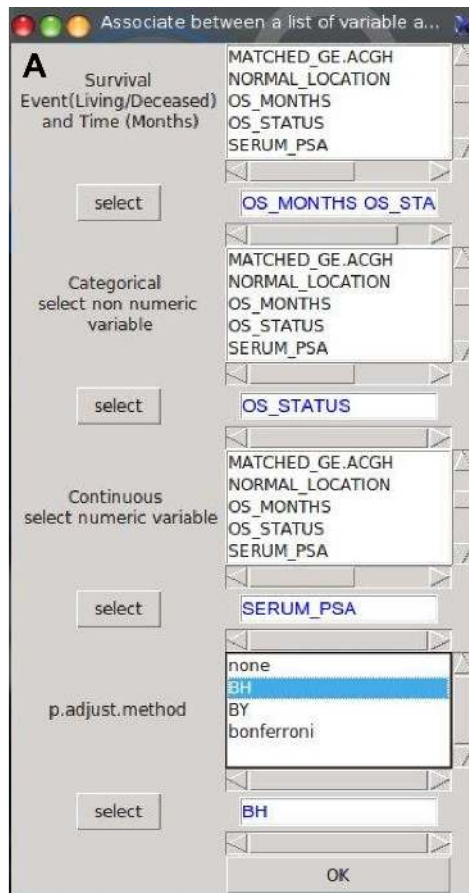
Associate between a list of variable a...

A

Survival Event(Living/Deceased) and Time (Months)

MATCHED_GE.ACGH
NORMAL_LOCATION
OS_MONTHS
OS_STATUS
SERUM_PSA

select

OS_MONTHS OS_STA

Categorical select non numeric variable

MATCHED_GE.ACGH
NORMAL_LOCATION
OS_MONTHS
OS_STATUS
SERUM_PSA

select

OS_STATUS

Continuous select numeric variable

MATCHED_GE.ACGH
NORMAL_LOCATION
OS_MONTHS
OS_STATUS
SERUM_PSA

select

SERUM_PSA

p.adjust.method

none
BH
BY
bonferroni

select

BH

OK